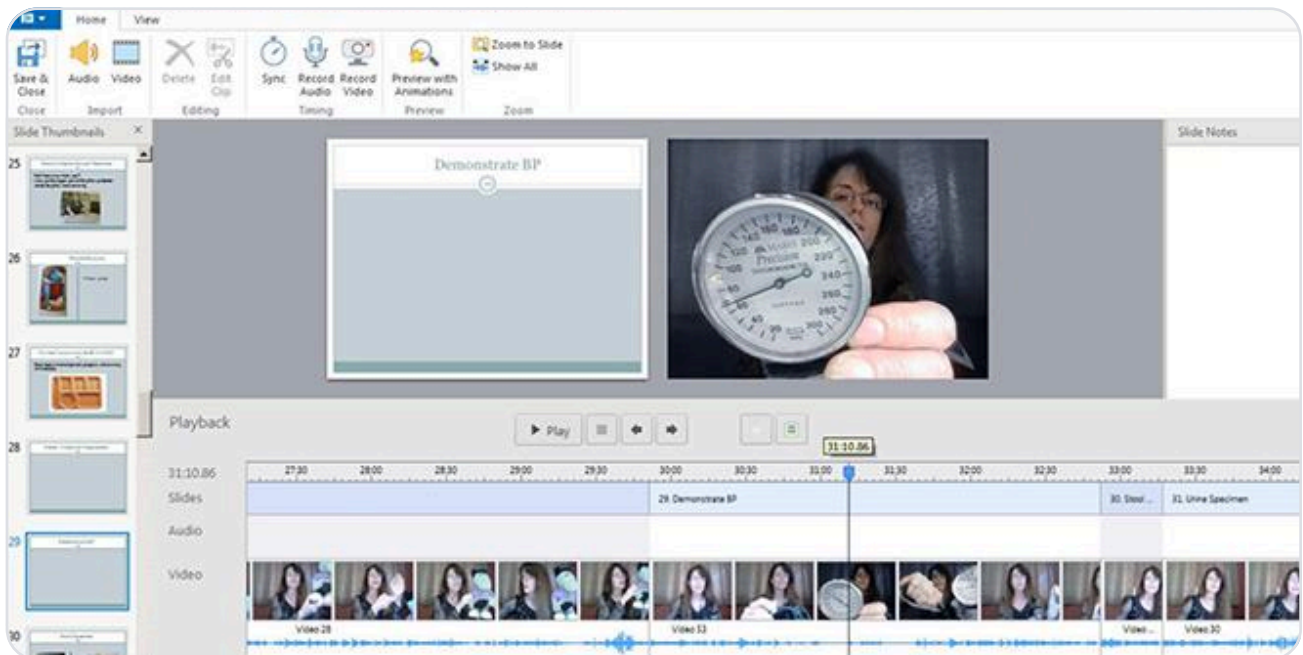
Home View

Save & Close
Close
Audio Video
Import
Delete Edit Clip
Editing
Sync Record Audio Record Video
Timing
Preview with Animations
Preview
Zoom to Slide
Show All
Zoom

Slide Thumbnails

25

26

27

28

29

30

Demonstrate BP

Slide Notes

Playback

Play

31:10.86

31:10.86

27:30 28:00 28:30 29:00 29:30 30:00 30:30 31:00 31:30 32:00 32:30 33:00 33:30 34:00

Slides
29. Demonstrate BP
30. Stool ...
31. Urine Specimen

Audio

Video
Video 28
Video 33
Video ...
Video 30